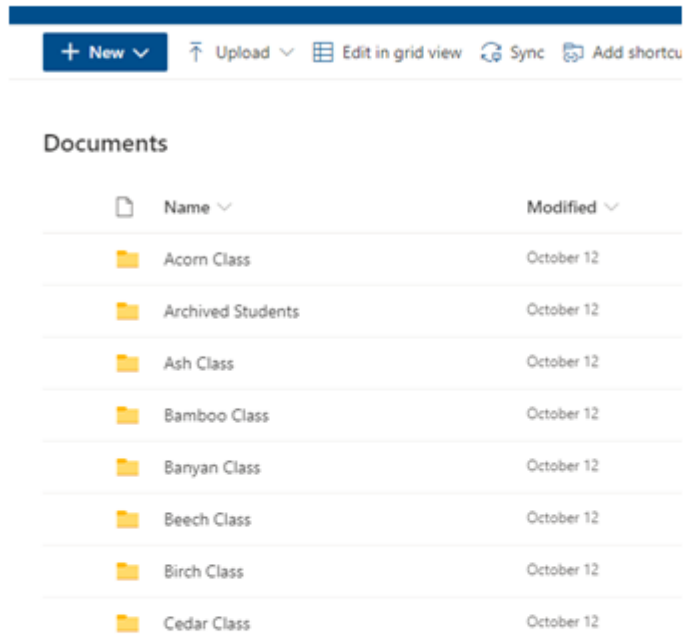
+ New ∨ Upload ∨ Edit in grid view Sync Add shortcu

Documents

| Name | Modified |
|---|---|
| Acorn Class | October 12 |
| Archived Students | October 12 |
| Ash Class | October 12 |
| Bamboo Class | October 12 |
| Banyan Class | October 12 |
| Beech Class | October 12 |
| Birch Class | October 12 |
| Cedar Class | October 12 |